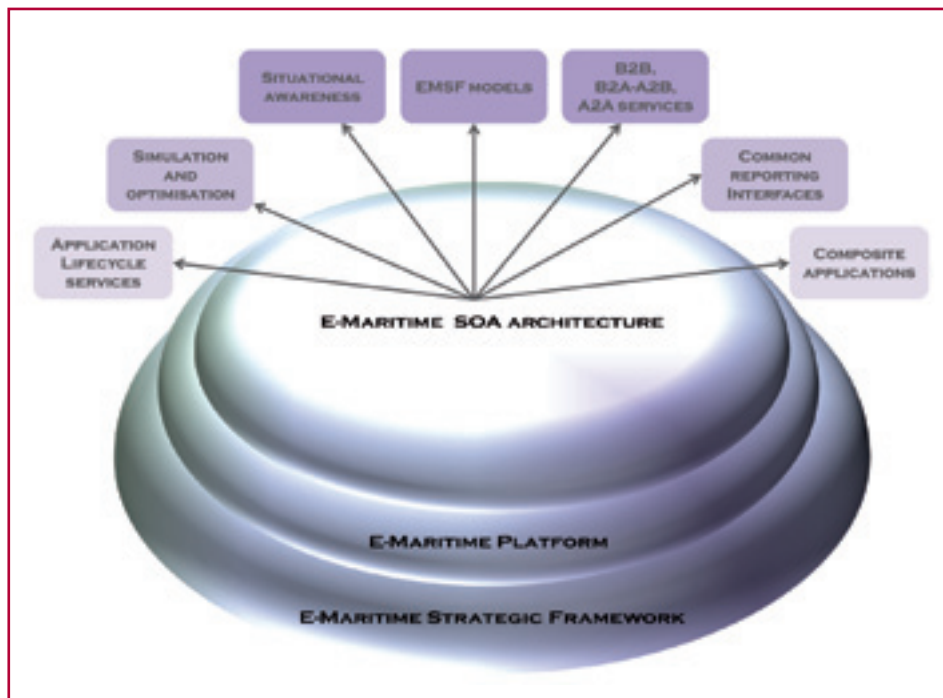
Situational awareness

EMSF models

B2B, B2A-A2B, A2A services

Simulation and optimisation

Common reporting Interfaces

Application Lifecycle services

Composite applications

E-Maritime SOA architecture

E-Maritime Platform

E-Maritime Strategic Framework